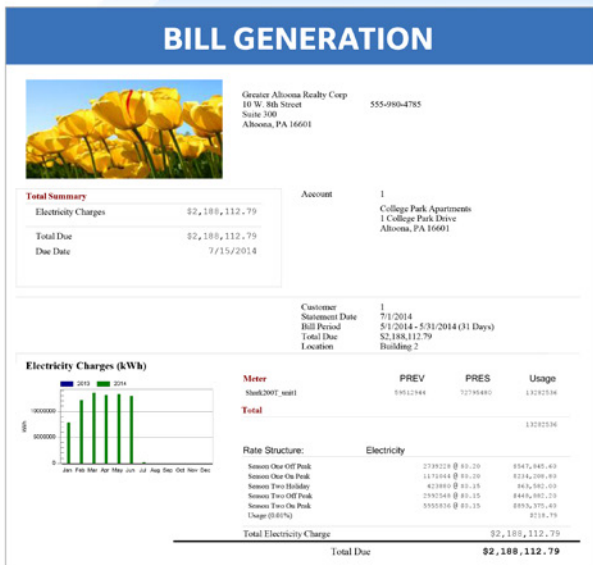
BILL GENERATION

Greater Altoona Realty Corp
10 W. 8th Street
Suite 300
Altoona, PA 16601

555-980-4785

Total Summary

| | |
|---|---|
| Electricity Charges | $2,188,112.79 |
| Total Due | $2,188,112.79 |
| Due Date | 7/15/2014 |

Account 1

College Park Apartments
1 College Park Drive
Altoona, PA 16601

| | |
|---|---|
| Customer | 1 |
| Statement Date | 7/1/2014 |
| Bill Period | 5/1/2014 - 5/31/2014 (31 Days) |
| Total Due | $2,188,112.79 |
| Location | Building 2 |

Electricity Charges (kWh)

2013 2014

10000000

5000000

0

kWh

Jan Feb Mar Apr May Jun Jul Aug Sep Oct Nov Dec

| Meter | PREV | PRES | Usage |
|---|---|---|---|
| Slash2007_unit1 | 59512944 | 72795480 | 13282536 |
| Total | | | 13282536 |

Rate Structure: Electricity

| | | |
|---|---|---|
| Season One Off Peak | 2739228 @ $0.20 | $547,845.60 |
| Season One On Peak | 1171044 @ $0.20 | $234,208.80 |
| Season Two Holiday | 423880 @ $0.15 | $63,582.00 |
| Season Two Off Peak | 2992548 @ $0.15 | $448,882.20 |
| Season Two On Peak | 5955836 @ $0.15 | $893,375.40 |
| Usage (0.01%) | | $219.79 |

Total Electricity Charge $2,188,112.79

Total Due $2,188,112.79